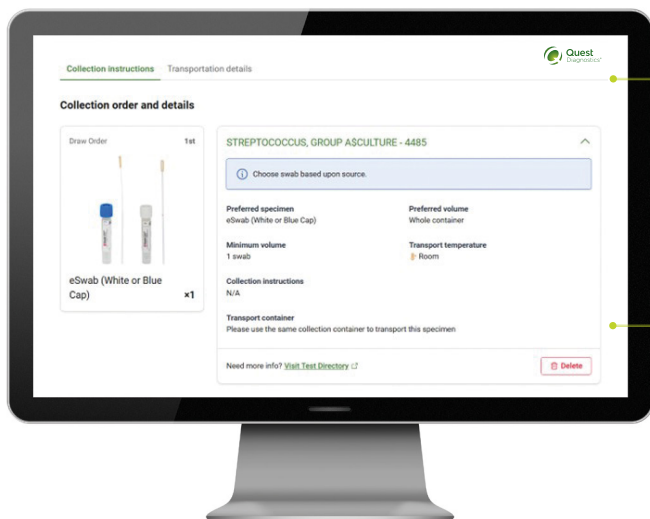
Quest Diagnostics

Collection instructions
Transportation details

Collection order and details

Draw Order
1st

eSwab (White or Blue Cap)
×1

STREPTOCOCCUS, GROUP A CULTURE - 4485

Choose swab based upon source.

Preferred specimen
eSwab (White or Blue Cap)

Preferred volume
Whole container

Minimum volume
1 swab

Transport temperature
Room

Collection instructions
N/A

Transport container
Please use the same collection container to transport this specimen

Need more info? Visit Test Directory

Delete